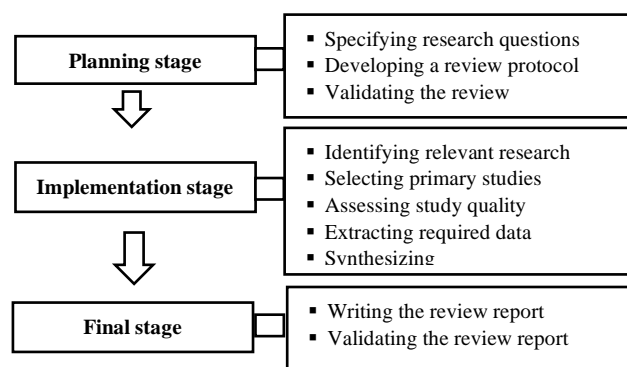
Planning stage

- Specifying research questions
- Developing a review protocol
- Validating the review

Implementation stage

- Identifying relevant research
- Selecting primary studies
- Assessing study quality
- Extracting required data
- Synthesizing

Final stage

- Writing the review report
- Validating the review report